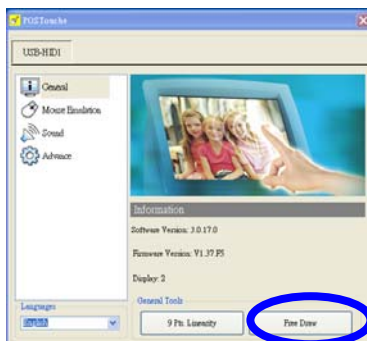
POSTouch®

USB-HID1

General

Mouse Emulation

Sound

Advance

Information

Software Version: 3.0.17.0

Firmware Version: V1.37.F5

Display: 2

Languages

English

General Tools

9 Pts. Linearity

Free Draw